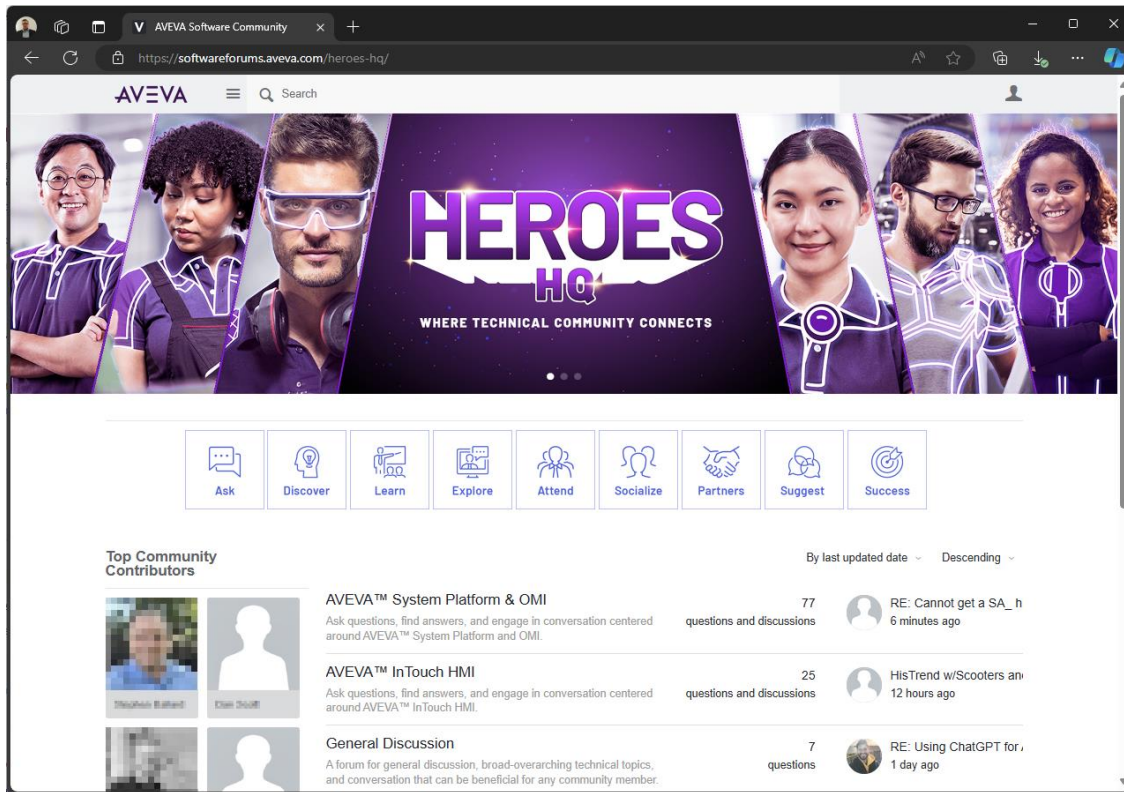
AVEVA Software Community

https://softwareforums.aveva.com/heroes-hq/

AVEVA

Search

HEROES HQ

WHERE TECHNICAL COMMUNITY CONNECTS

Ask
Discover
Learn
Explore
Attend
Socialize
Partners
Suggest
Success

Top Community Contributors

By last updated date

Descending

Stephen Ballard

Dan Scott

AVEVA™ System Platform & OMI
Ask questions, find answers, and engage in conversation centered around AVEVA™ System Platform and OMI.
77
questions and discussions
RE: Cannot get a SA_ h
6 minutes ago

AVEVA™ InTouch HMI
Ask questions, find answers, and engage in conversation centered around AVEVA™ InTouch HMI.
25
questions and discussions
HisTrend w/Scooters an
12 hours ago

General Discussion
A forum for general discussion, broad-overarching technical topics, and conversation that can be beneficial for any community member.
7
questions
RE: Using ChatGPT for
1 day ago